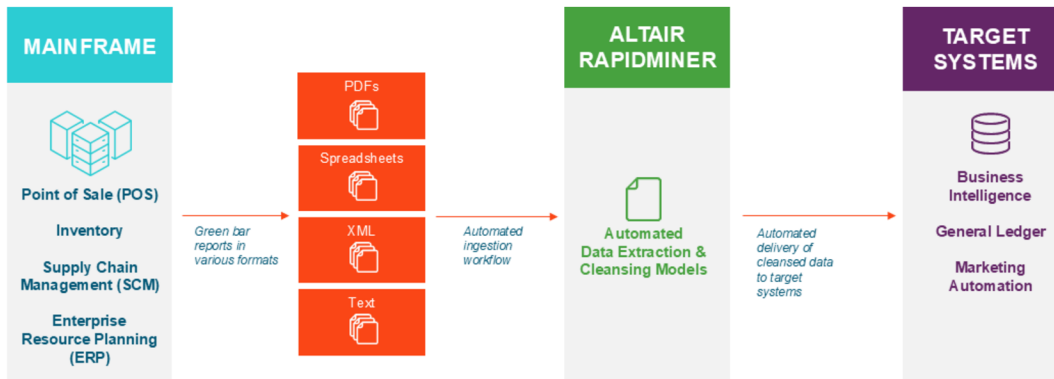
MAINFRAME

Point of Sale (POS)

Inventory

Supply Chain Management (SCM)

Enterprise Resource Planning (ERP)

Green bar reports in various formats

PDFs

Spreadsheets

XML

Text

Automated ingestion workflow

ALTAIR RAPIDMINER

Automated Data Extraction & Cleansing Models

Automated delivery of cleansed data to target systems

TARGET SYSTEMS

Business Intelligence

General Ledger

Marketing Automation